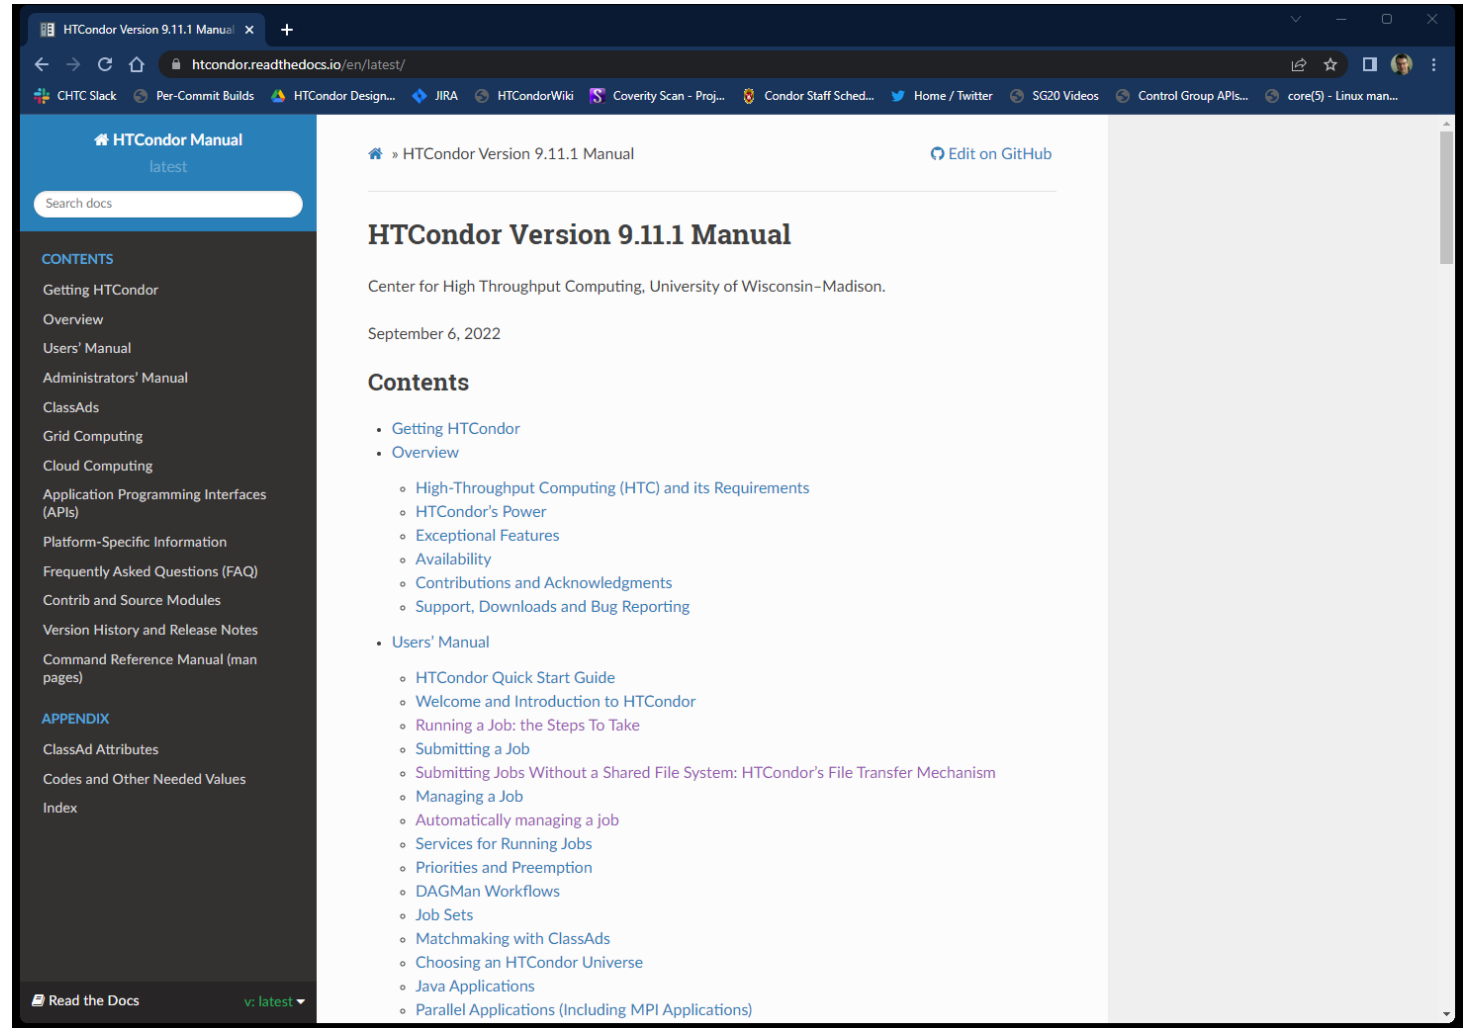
HTCondor Version 9.11.1 Manual ×

htcondor.readthedocs.io/en/latest/

CHTC Slack | Per-Commit Builds | HTCondor Design... | JIRA | HTCondorWiki | Coverity Scan - Proj... | Condor Staff Sched... | Home / Twitter | SG20 Videos | Control Group APIs... | core(5) - Linux man...

HTCondor Manual
latest

Search docs

CONTENTS
Getting HTCondor
Overview
Users' Manual
Administrators' Manual
ClassAds
Grid Computing
Cloud Computing
Application Programming Interfaces (APIs)
Platform-Specific Information
Frequently Asked Questions (FAQ)
Contrib and Source Modules
Version History and Release Notes
Command Reference Manual (man pages)

APPENDIX
ClassAd Attributes
Codes and Other Needed Values
Index

Read the Docs v: latest

» HTCondor Version 9.11.1 Manual

Edit on GitHub

HTCondor Version 9.11.1 Manual

Center for High Throughput Computing, University of Wisconsin–Madison.

September 6, 2022

Contents

- Getting HTCondor
- Overview
  - High-Throughput Computing (HTC) and its Requirements
  - HTCondor's Power
  - Exceptional Features
  - Availability
  - Contributions and Acknowledgments
  - Support, Downloads and Bug Reporting
- Users' Manual
  - HTCondor Quick Start Guide
  - Welcome and Introduction to HTCondor
  - Running a Job: the Steps To Take
  - Submitting a Job
  - Submitting Jobs Without a Shared File System: HTCondor's File Transfer Mechanism
  - Managing a Job
  - Automatically managing a job
  - Services for Running Jobs
  - Priorities and Preemption
  - DAGMan Workflows
  - Job Sets
  - Matchmaking with ClassAds
  - Choosing an HTCondor Universe
  - Java Applications
  - Parallel Applications (Including MPI Applications)